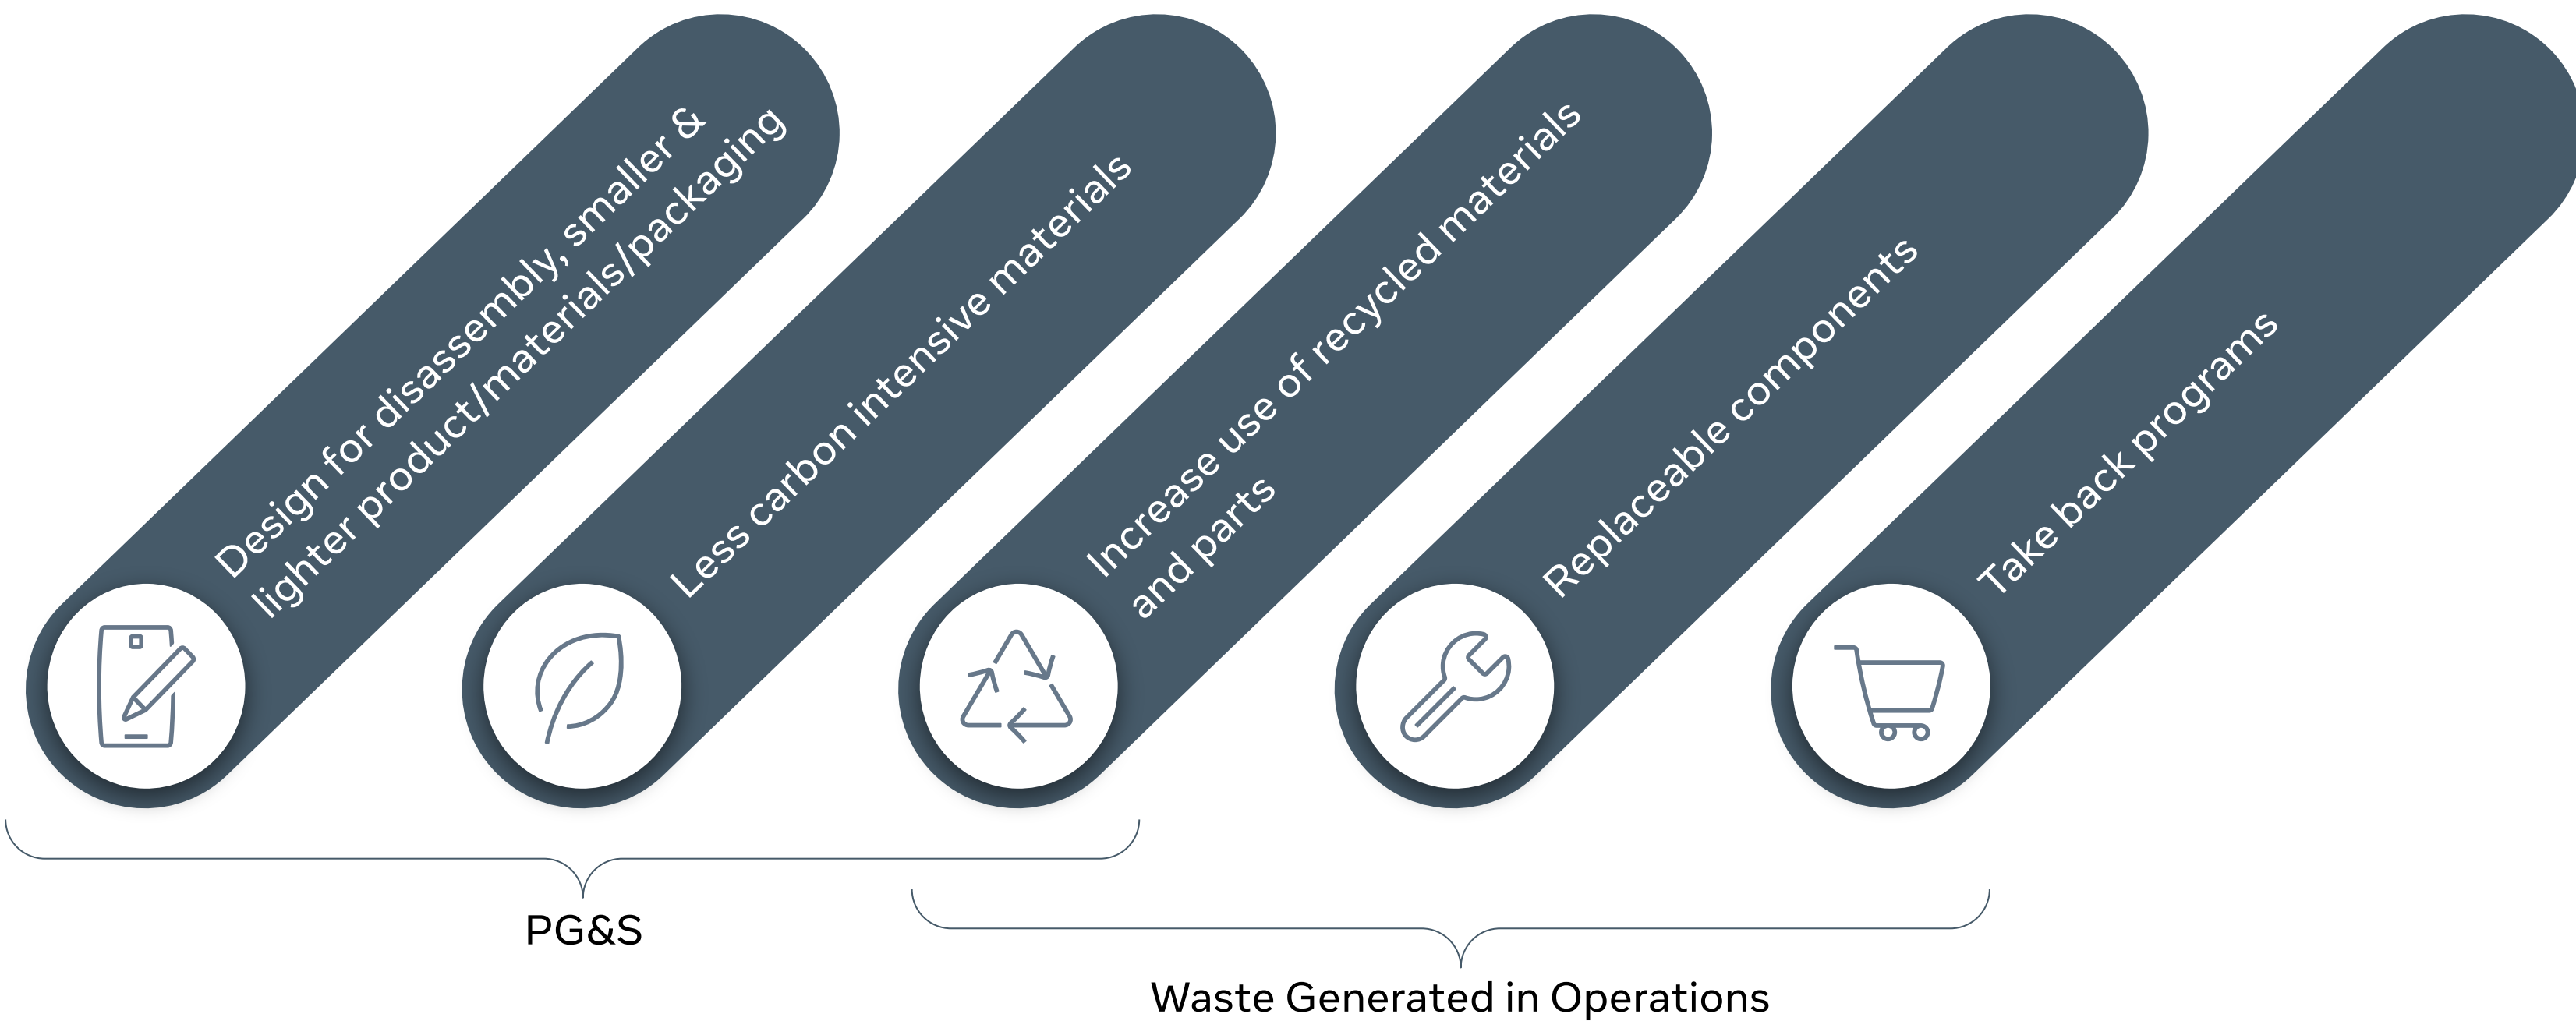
Design for disassembly, smaller & lighter product/materials/packaging

Less carbon intensive materials

Increase use of recycled materials and parts

Replaceable components

Take back programs

PG&S

Waste Generated in Operations